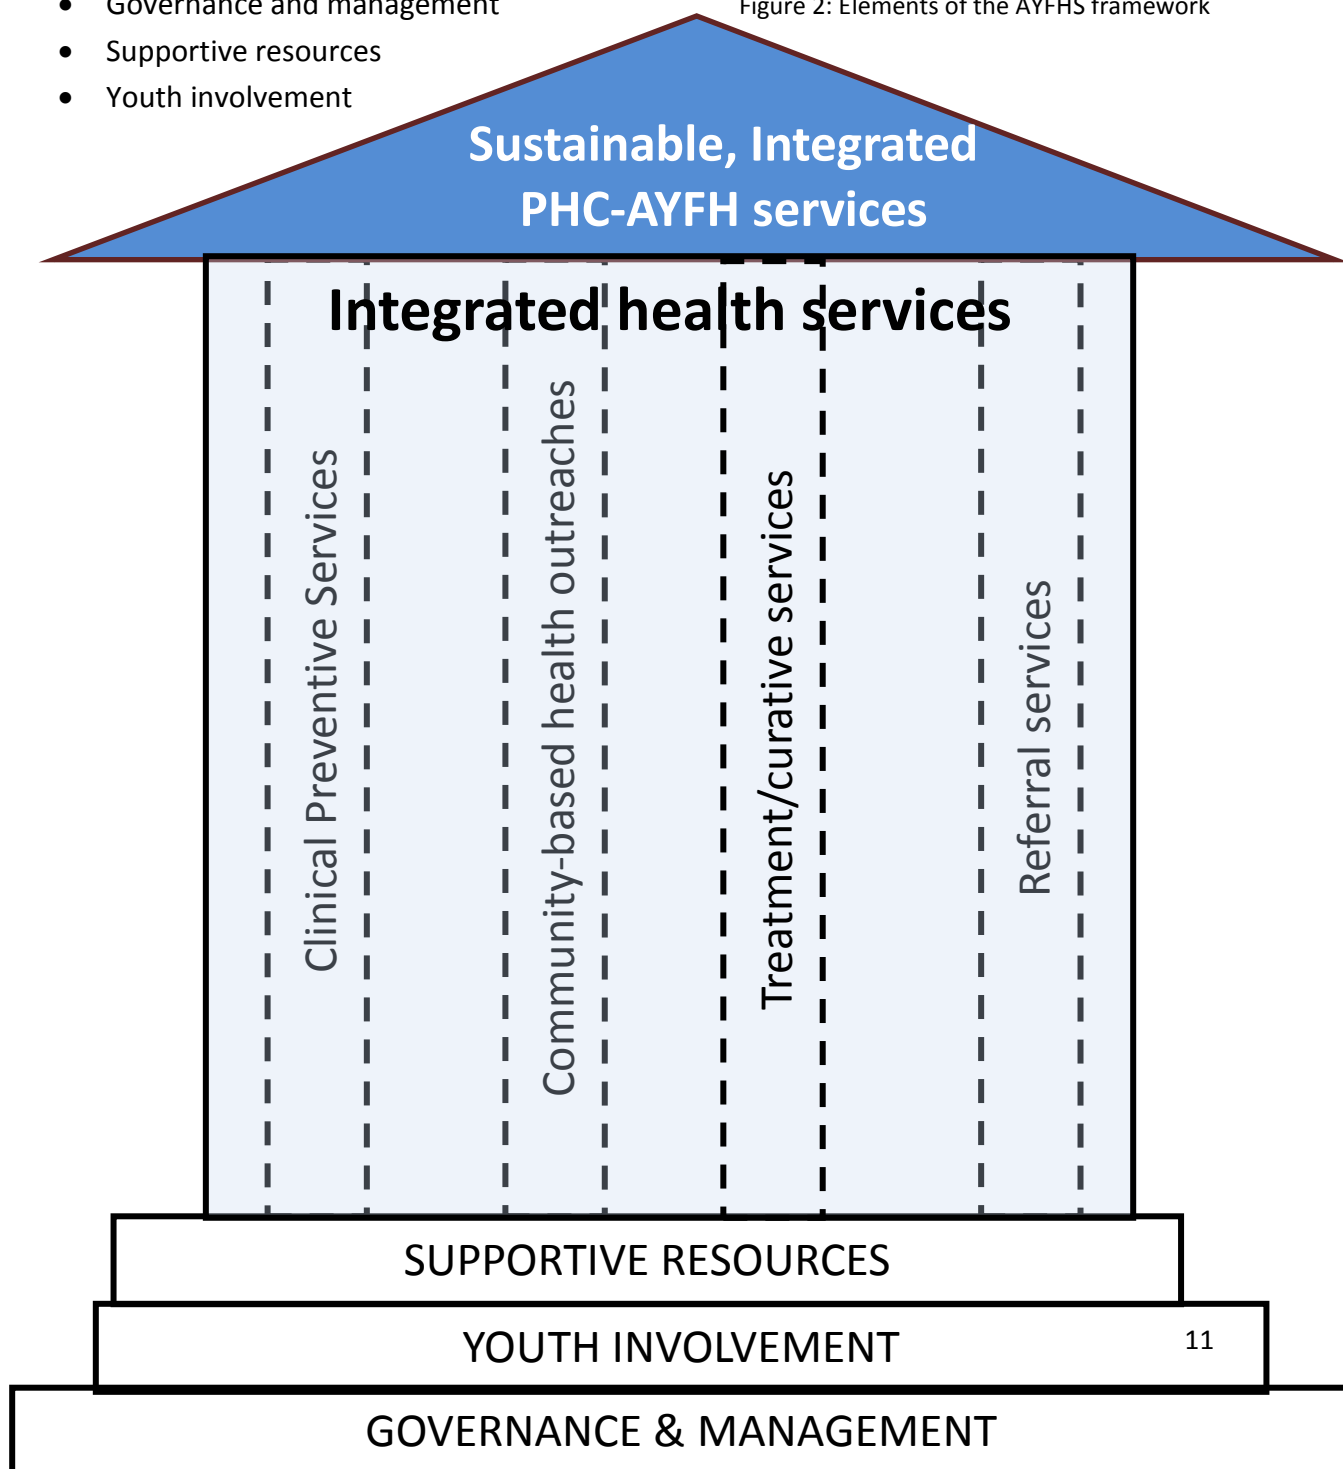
- Governance and management
- Supportive resources
- Youth involvement

Figure 2: Elements of the AYFHS framework

Sustainable, Integrated PHC-AYFH services

Integrated health services

Clinical Preventive Services

Community-based health outreaches

Treatment/curative services

Referral services

SUPPORTIVE RESOURCES

YOUTH INVOLVEMENT

11

GOVERNANCE & MANAGEMENT